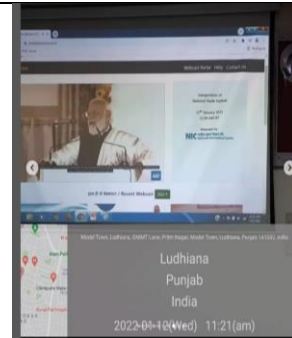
Webcast Portal Help Contact Us

Inauguration of National Youth Festival

12th January 2022

NIC

Live Watch / Recent Webcast

Model Town, Ludhiana, SNMT Lane, Prem Nagar, Model Town, Ludhiana, Punjab 141002, India

Ludhiana
Punjab
India
2022-01-12(Wed) 11:21(am)